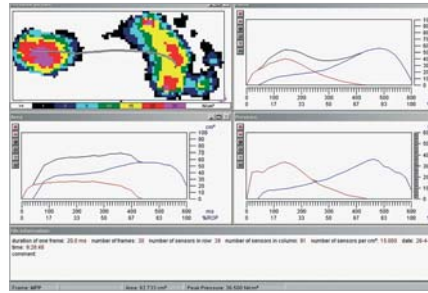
duration of one frame: 20.0 ms number of frames: 30 number of sensors in row: 39 number of sensors in column: 91 number of sensors per cm²: 15.000 date: 26-4
time: 8:28:48
comment:

0 100 200 300 400 500 ms
0 17 33 50 67 83 100 %ROP

0 100 200 300 400 500 ms
0 17 33 50 67 83 100 %ROP

0 100 200 300 400 500 ms
0 17 33 50 67 83 100

0 100 200 300 400 500 ms
0 17 33 50 67 83 100

Frame: MFP Area: 92.733 cm² Peak Pressure: 36.500 N/cm²